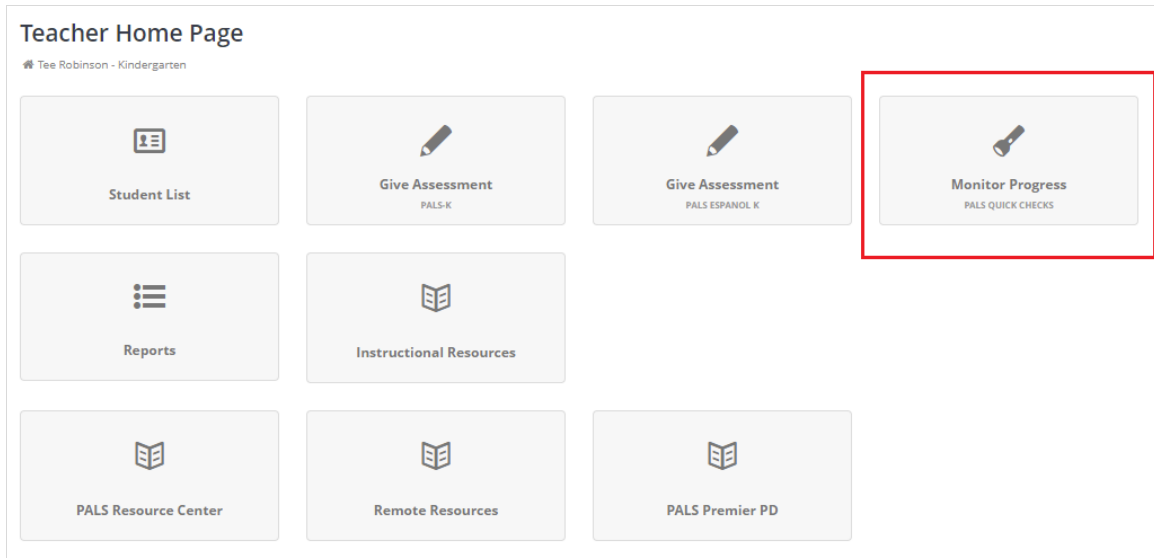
Teacher Home Page

Tee Robinson - Kindergarten

Student List

Give Assessment
PALS-K

Give Assessment
PALS ESPANOL K

Monitor Progress
PALS QUICK CHECKS

Reports

Instructional Resources

PALS Resource Center

Remote Resources

PALS Premier PD